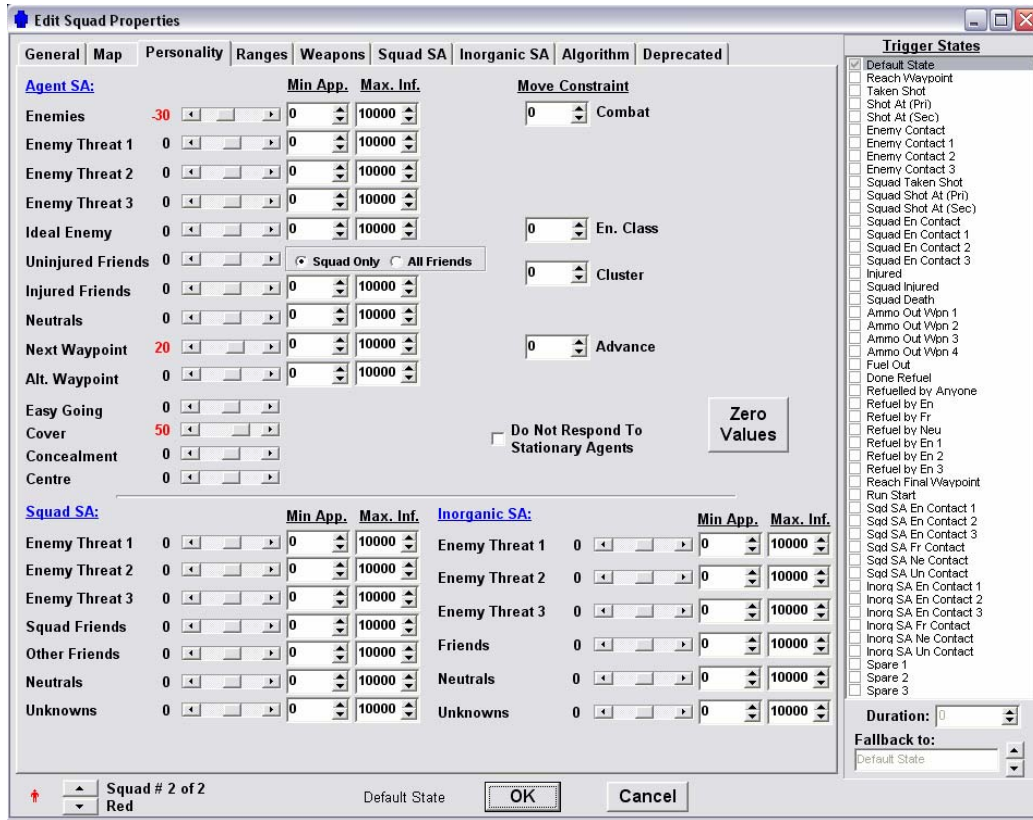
Edit Squad Properties

General | Map | Personality | Ranges | Weapons | Squad SA | Inorganic SA | Algorithm | Deprecated

Agent SA:

| | | Min App. | Max. Inf. |
|---|---|---|---|
| Enemies | -30 | 0 | 10000 |
| Enemy Threat 1 | 0 | 0 | 10000 |
| Enemy Threat 2 | 0 | 0 | 10000 |
| Enemy Threat 3 | 0 | 0 | 10000 |
| Ideal Enemy | 0 | 0 | 10000 |
| Uninjured Friends | 0 | Squad Only | All Friends |
| Injured Friends | 0 | 0 | 10000 |
| Neutrals | 0 | 0 | 10000 |
| Next Waypoint | 20 | 0 | 10000 |
| Alt. Waypoint | 0 | 0 | 10000 |
| Easy Going | 0 | | |
| Cover | 50 | | |
| Concealment | 0 | | |
| Centre | 0 | | |

Move Constraint
0 Combat
0 En. Class
0 Cluster
0 Advance

Do Not Respond To Stationary Agents

Zero Values

Squad SA:

| | | Min App. | Max. Inf. |
|---|---|---|---|
| Enemy Threat 1 | 0 | 0 | 10000 |
| Enemy Threat 2 | 0 | 0 | 10000 |
| Enemy Threat 3 | 0 | 0 | 10000 |
| Squad Friends | 0 | 0 | 10000 |
| Other Friends | 0 | 0 | 10000 |
| Neutrals | 0 | 0 | 10000 |
| Unknowns | 0 | 0 | 10000 |

Inorganic SA:

| | | Min App. | Max. Inf. |
|---|---|---|---|
| Enemy Threat 1 | 0 | 0 | 10000 |
| Enemy Threat 2 | 0 | 0 | 10000 |
| Enemy Threat 3 | 0 | 0 | 10000 |
| Friends | 0 | 0 | 10000 |
| Neutrals | 0 | 0 | 10000 |
| Unknowns | 0 | 0 | 10000 |

Squad # 2 of 2
Red

Default State

OK

Cancel

Trigger States
Default State
Reach Waypoint
Taken Shot
Shot At (Pri)
Shot At (Sec)
Enemy Contact
Enemy Contact 1
Enemy Contact 2
Enemy Contact 3
Squad Taken Shot
Squad Shot At (Pri)
Squad Shot At (Sec)
Squad En Contact
Squad En Contact 1
Squad En Contact 2
Squad En Contact 3
Injured
Squad Injured
Squad Death
Ammo Out Wpn 1
Ammo Out Wpn 2
Ammo Out Wpn 3
Ammo Out Wpn 4
Fuel Out
Done Refuel
Refuelled by Anyone
Refuel by En
Refuel by Fr
Refuel by Neu
Refuel by En 1
Refuel by En 2
Refuel by En 3
Reach Final Waypoint
Run Start
Sqd SA En Contact 1
Sqd SA En Contact 2
Sqd SA En Contact 3
Sqd SA Fr Contact
Sqd SA Ne Contact
Sqd SA Un Contact
Inorg SA En Contact 1
Inorg SA En Contact 2
Inorg SA En Contact 3
Inorg SA Fr Contact
Inorg SA Ne Contact
Inorg SA Un Contact
Spare 1
Spare 2
Spare 3

Duration: 0

Fallback to:
Default State